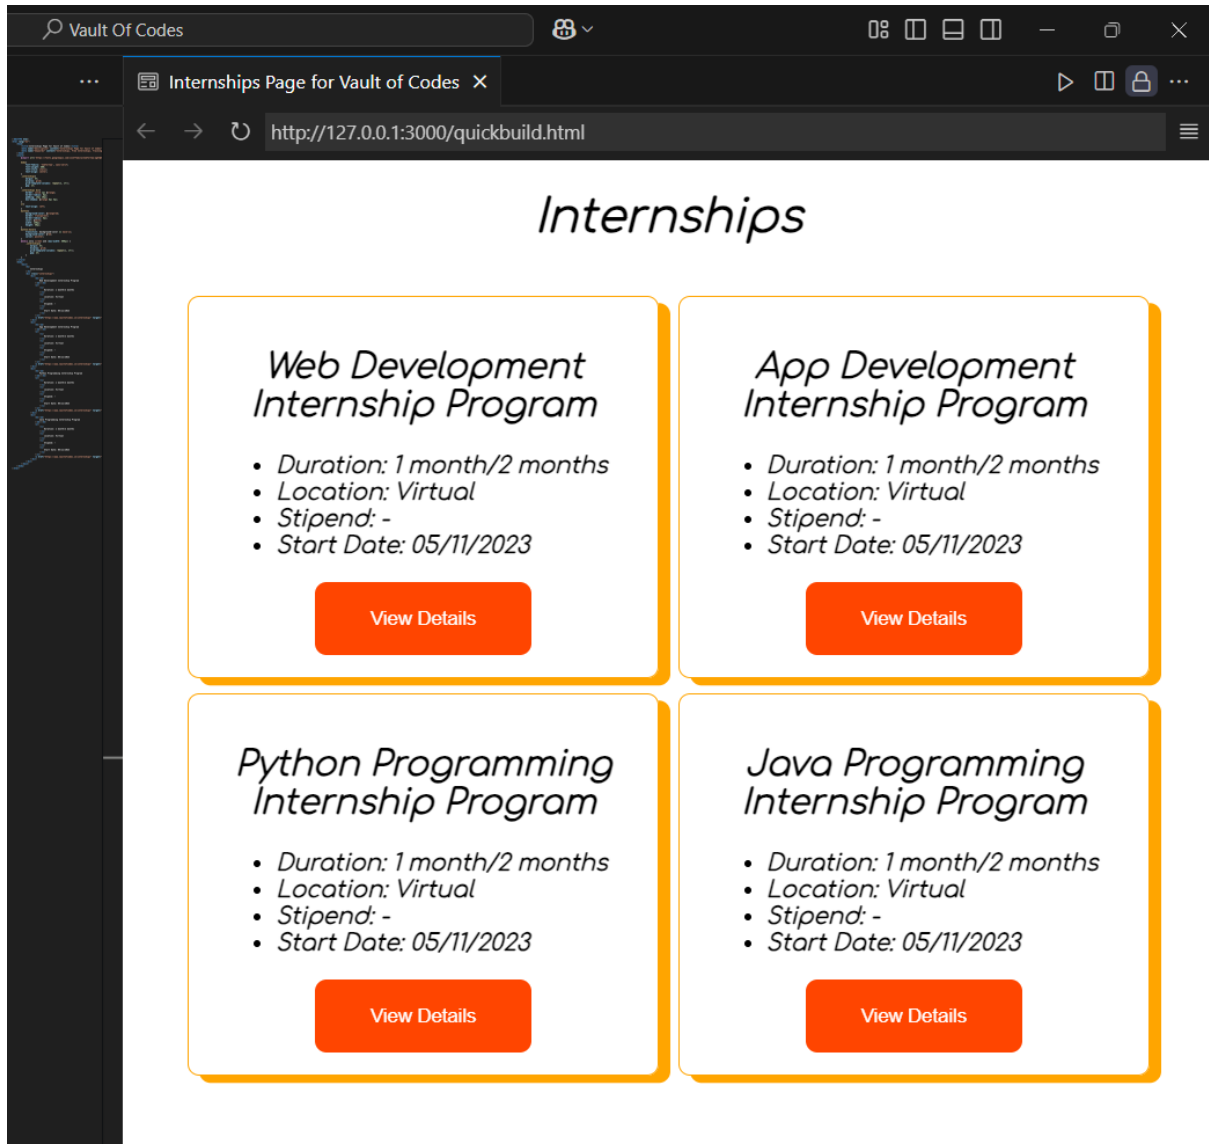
Vault Of Codes

Internships Page for Vault of Codes ×

http://127.0.0.1:3000/quickbuild.html

Internships

Web Development Internship Program

- Duration: 1 month/2 months
- Location: Virtual
- Stipend: -
- Start Date: 05/11/2023

View Details

App Development Internship Program

- Duration: 1 month/2 months
- Location: Virtual
- Stipend: -
- Start Date: 05/11/2023

View Details

Python Programming Internship Program

- Duration: 1 month/2 months
- Location: Virtual
- Stipend: -
- Start Date: 05/11/2023

View Details

Java Programming Internship Program

- Duration: 1 month/2 months
- Location: Virtual
- Stipend: -
- Start Date: 05/11/2023

View Details